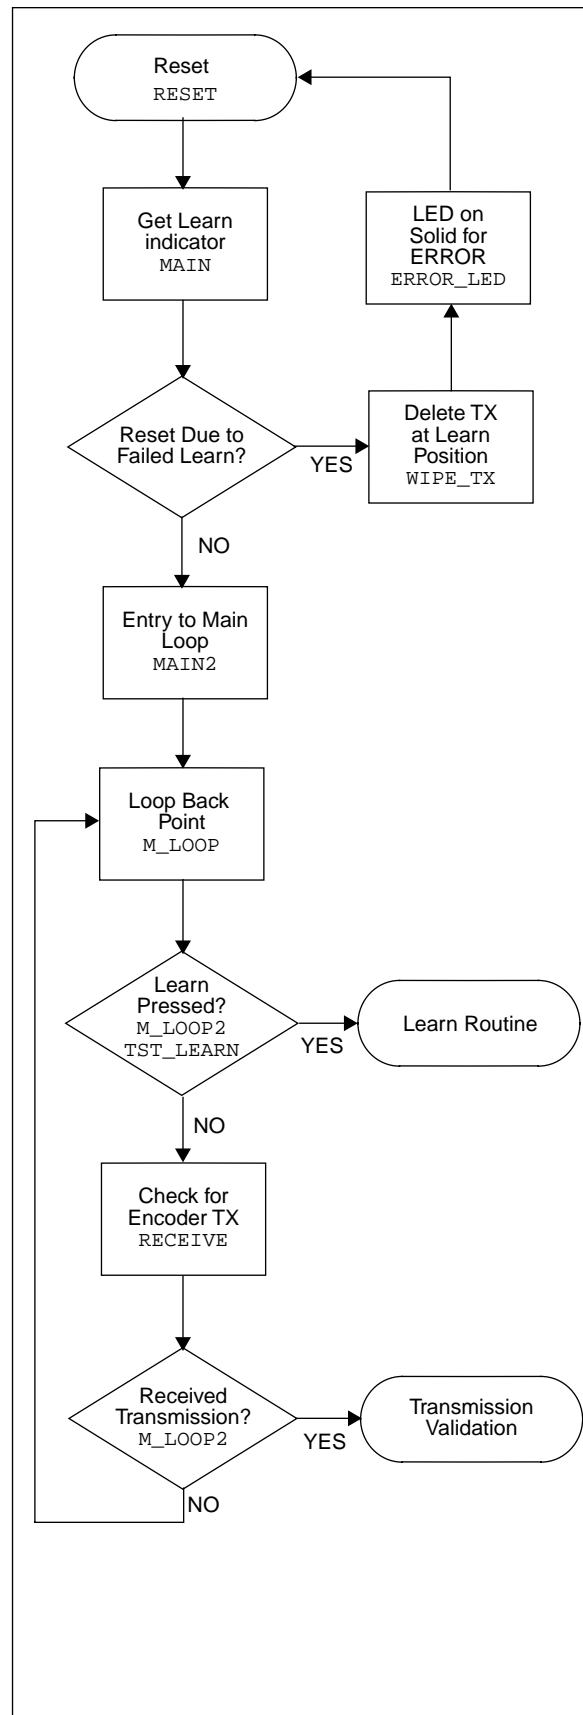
Reset
RESET

Get Learn indicator
MAIN

Reset Due to Failed Learn?

YES

Delete TX at Learn Position
WIPE_TX

LED on Solid for ERROR
ERROR_LED

NO

Entry to Main Loop
MAIN2

Loop Back Point
M_LOOP

Learn Pressed?
M_LOOP2
TST_LEARN

YES

Learn Routine

NO

Check for Encoder TX
RECEIVE

Received Transmission?
M_LOOP2

YES

Transmission Validation

NO